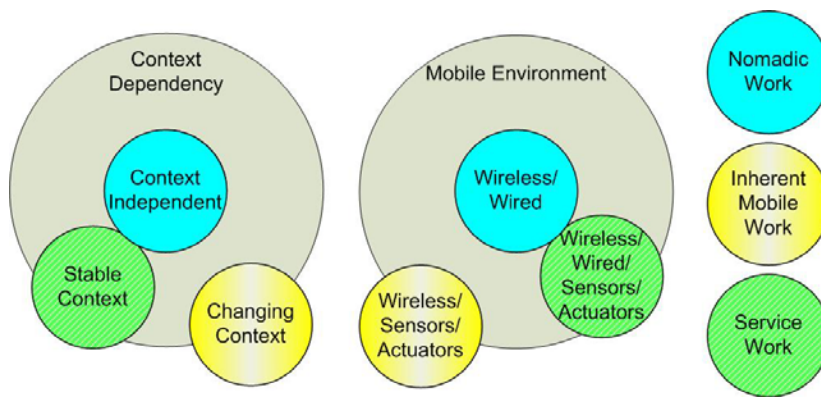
Context Dependency

Context Independent

Stable Context

Changing Context

Mobile Environment

Wireless/ Wired

Wireless/ Wired/ Sensors/ Actuators

Wireless/ Sensors/ Actuators

Nomadic Work

Inherent Mobile Work

Service Work